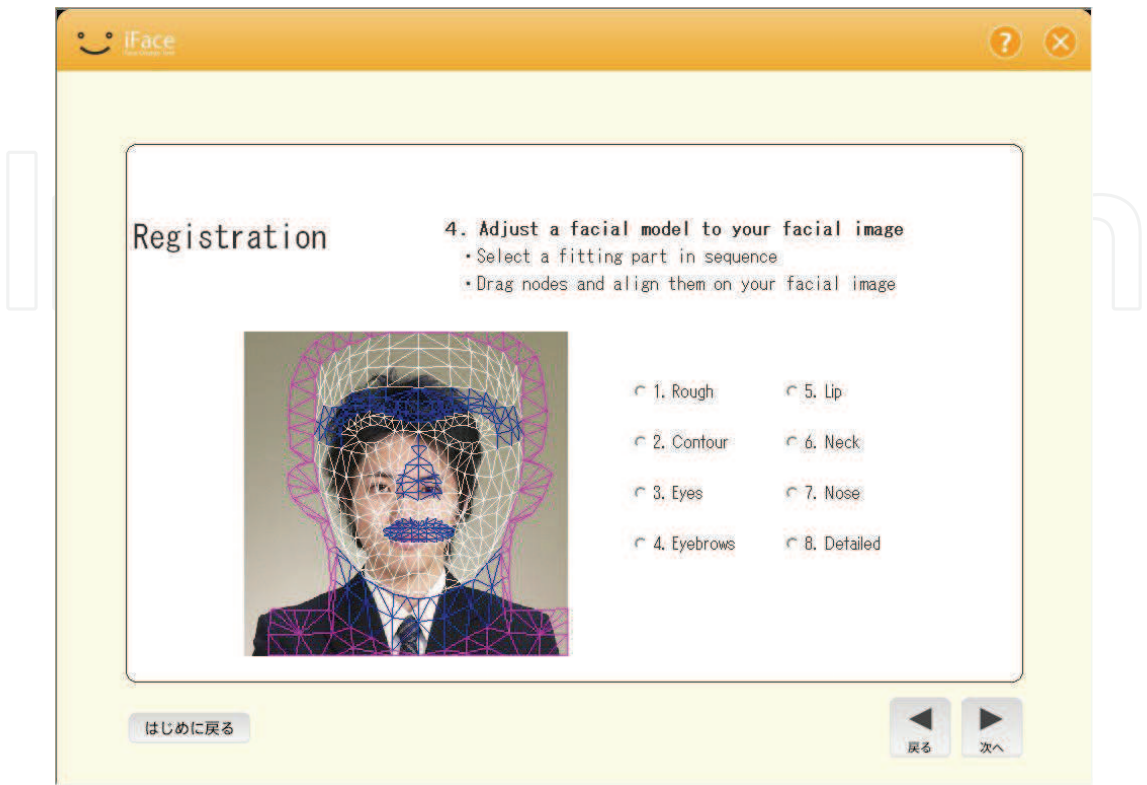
iFace

Registration

4. Adjust a facial model to your facial image
・Select a fitting part in sequence
・Drag nodes and align them on your facial image

1. Rough
5. Lip
2. Contour
6. Neck
3. Eyes
7. Nose
4. Eyebrows
8. Detailed

はじめに戻る

戻る

次へ